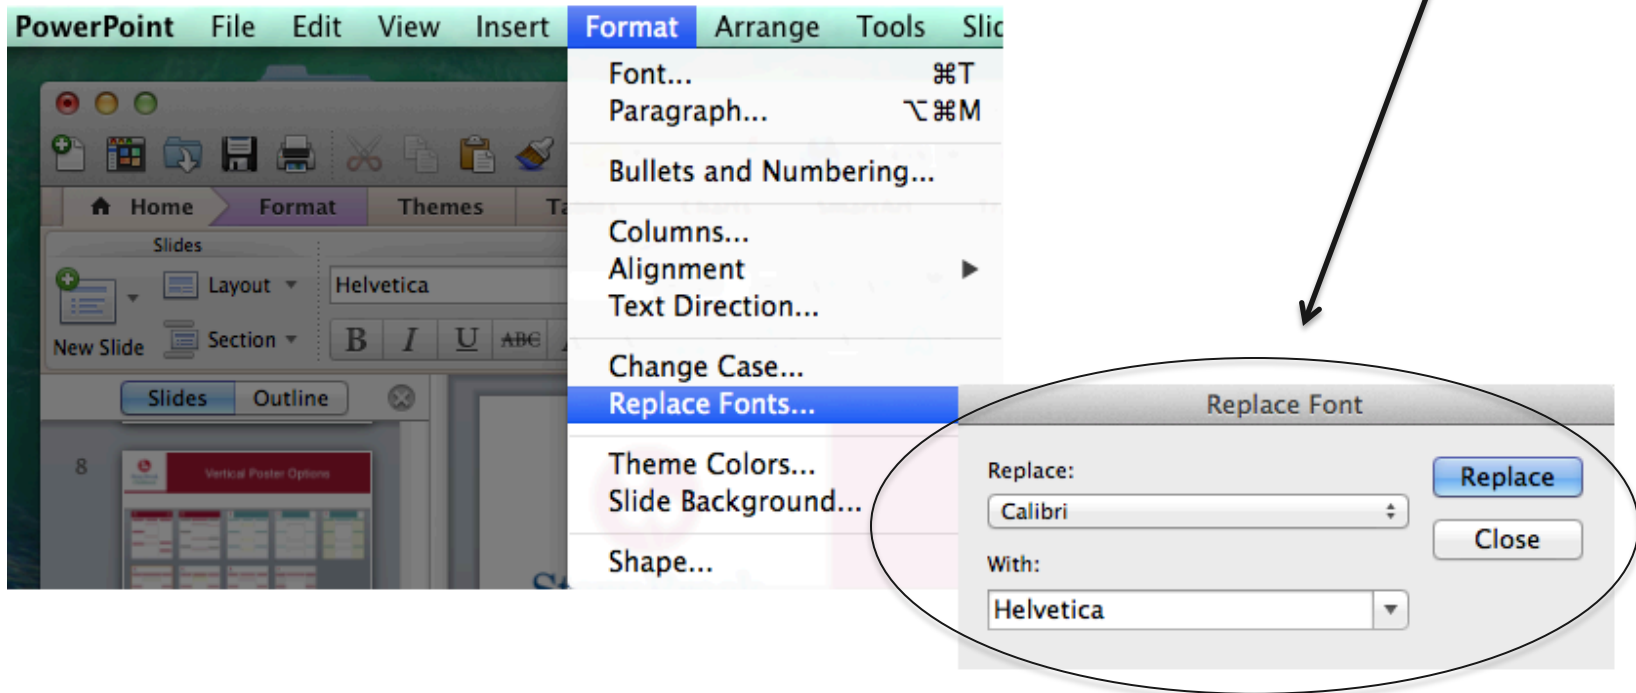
PowerPoint File Edit View Insert Format Arrange Tools Slic

Home Format Themes Ta

Slides

New Slide Layout Section

Helvetica

B I U ABC

Slides Outline

8

Vertical Poster Options

Font... ⌘T
Paragraph... ⌥⌘M

Bullets and Numbering...

Columns...
Alignment
Text Direction...

Change Case...
Replace Fonts...

Theme Colors...
Slide Background...

Shape...

Replace Font

Replace:

Calibri

With:

Helvetica

Replace

Close